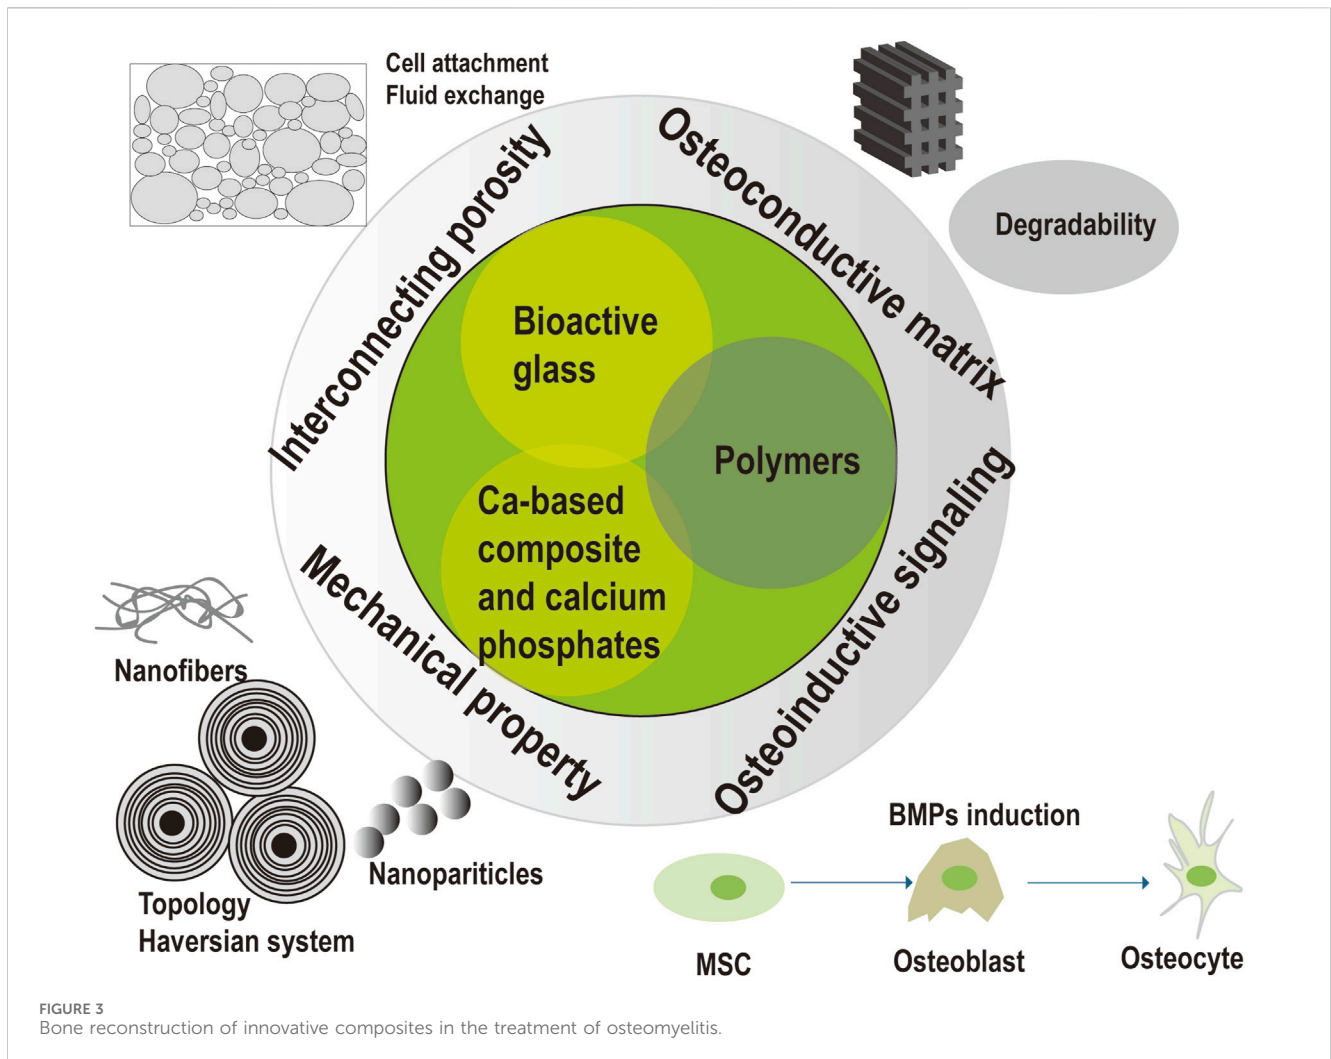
Cell attachment
Fluid exchange

Interconnecting porosity

Osteoconductive matrix

Degradability

Bioactive glass

Polymers

Ca-based composite and calcium phosphates

Mechanical property

Osteoinductive signaling

Nanofibers

Nanopariticles

Topology
Haversian system

BMPs induction

MSC

Osteoblast

Osteocyte

FIGURE 3
Bone reconstruction of innovative composites in the treatment of osteomyelitis.